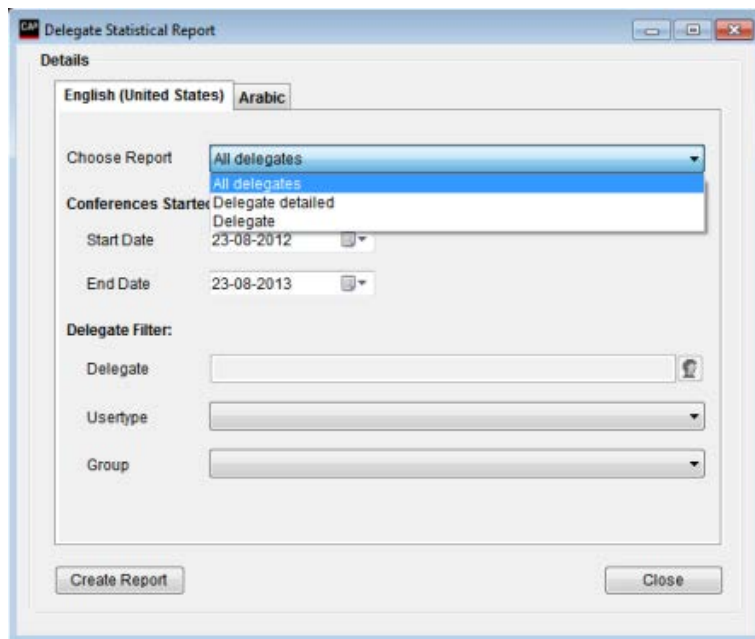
CAP Delegate Statistical Report

Details

English (United States) Arabic

Choose Report All delegates

All delegates
Delegate detailed
Delegate

Conferences Startec

Start Date 23-08-2012

End Date 23-08-2013

Delegate Filter:

Delegate

Usertype

Group

Create Report

Close